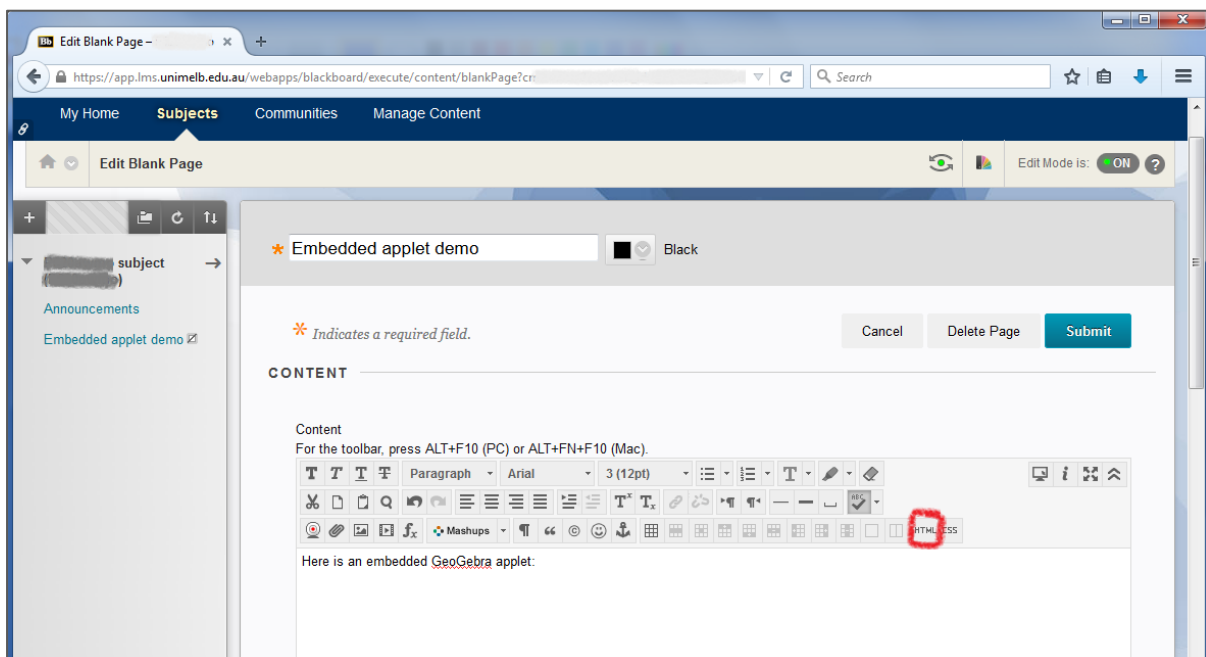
Edit Blank Page – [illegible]

https://app.lms.unimelb.edu.au/webapps/blackboard/execute/content/blankPage?c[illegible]

Search

My Home Subjects Communities Manage Content

Edit Blank Page

Edit Mode is: ON

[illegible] subject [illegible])

Announcements

Embedded applet demo

* Embedded applet demo

Black

* Indicates a required field.

Cancel Delete Page Submit

CONTENT

Content

For the toolbar, press ALT+F10 (PC) or ALT+FN+F10 (Mac).

Paragraph Arial 3 (12pt)

Mashups

HTML CSS

Here is an embedded GeoGebra applet: